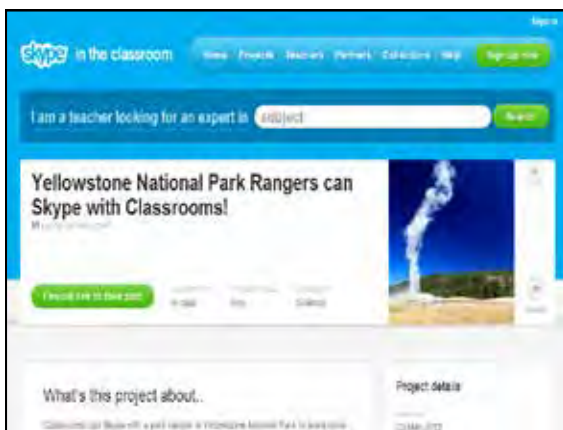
Sign in

skype in the classroom

Home Projects Teachers Partners Collections Help

Sign up now

I am a teacher looking for an expert in subject

Search

Yellowstone National Park Rangers can Skype with Classrooms!

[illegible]

I would like to take part

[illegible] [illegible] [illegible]

What's this project about..

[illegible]

Project details

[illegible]